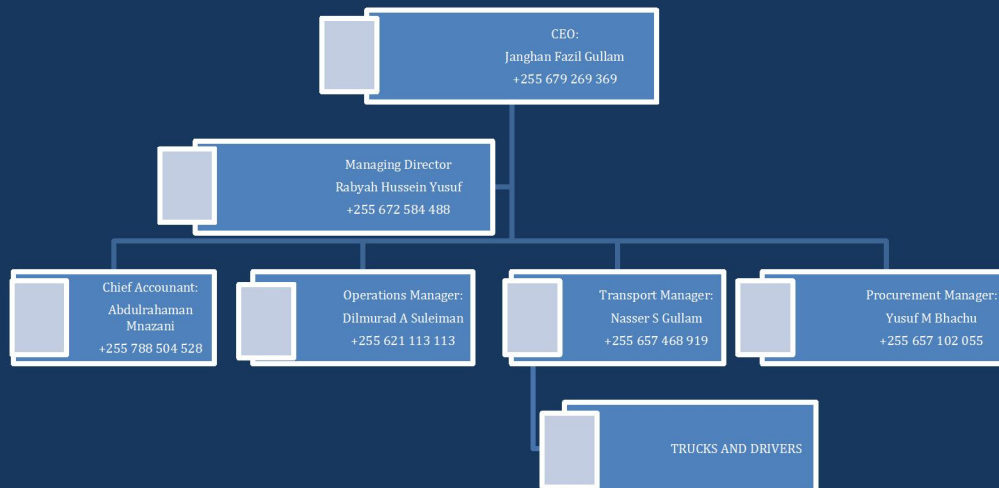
CEO:
Janghan Fazil Gullam
+255 679 269 369

Managing Director
Rabyah Hussein Yusuf
+255 672 584 488

Chief Accounant:
Abdulrahaman Mnazani
+255 788 504 528

Operations Manager:
Dilmurad A Suleiman
+255 621 113 113

Transport Manager:
Nasser S Gullam
+255 657 468 919

Procurement Manager:
Yusuf M Bhachu
+255 657 102 055

TRUCKS AND DRIVERS